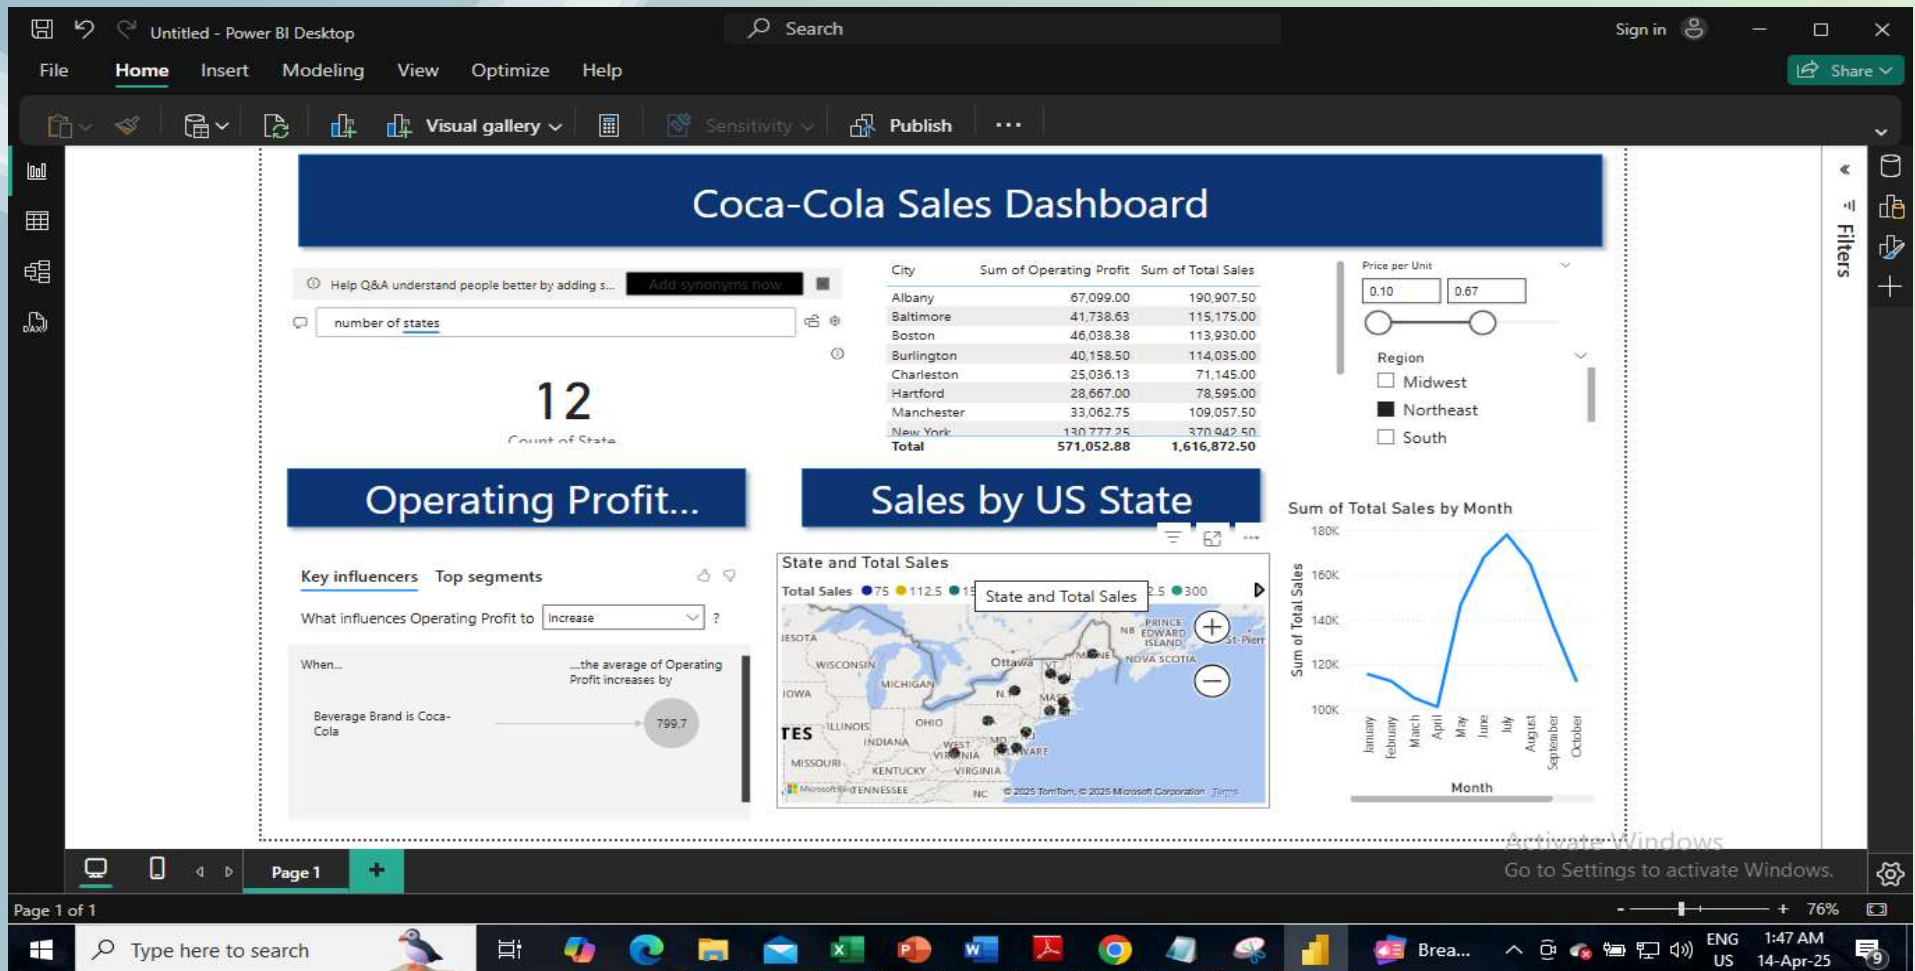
Untitled - Power BI Desktop
Search
Sign in
File Home Insert Modeling View Optimize Help
Share
Visual gallery
Sensitivity
Publish
...
Filters

Coca-Cola Sales Dashboard

Help Q&A understand people better by adding s...
Add synonyms now
number of states
12
Count of State

| City | Sum of Operating Profit | Sum of Total Sales |
|---|---|---|
| Albany | 67,099.00 | 190,907.50 |
| Baltimore | 41,738.63 | 115,175.00 |
| Boston | 46,038.38 | 113,930.00 |
| Burlington | 40,158.50 | 114,035.00 |
| Charleston | 25,036.13 | 71,145.00 |
| Hartford | 28,667.00 | 78,595.00 |
| Manchester | 33,062.75 | 109,057.50 |
| New York | 130,777.25 | 370,942.50 |
| Total | 571,052.88 | 1,616,872.50 |

Price per Unit
0.10
0.67
Region
Midwest
Northeast
South

Operating Profit...
Sales by US State

Key influencers Top segments
What influences Operating Profit to Increase ?
When...
...the average of Operating Profit increases by
Beverage Brand is Coca-Cola
799.7

State and Total Sales
Total Sales 75 112.5 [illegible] 2.5 300
State and Total Sales
IESOTA WISCONSIN MICHIGAN Ottawa IOWA ILLINOIS INDIANA OHIO TES MISSOURI KENTUCKY WEST VIRGINIA VIRGINIA TENNESSEE NC N.Y. MAINE NB PRINCE EDWARD ISLAND NOVA SCOTIA St-Pierr
© 2025 TomTom, © 2025 Microsoft Corporation Terms

Sum of Total Sales by Month
180K
160K
140K
120K
100K
Sum of Total Sales
January February March April May June July August September October
Month

Activate Windows
Go to Settings to activate Windows.
Page 1
Page 1 of 1
76%
Type here to search
Brea...
ENG US
1:47 AM
14-Apr-25